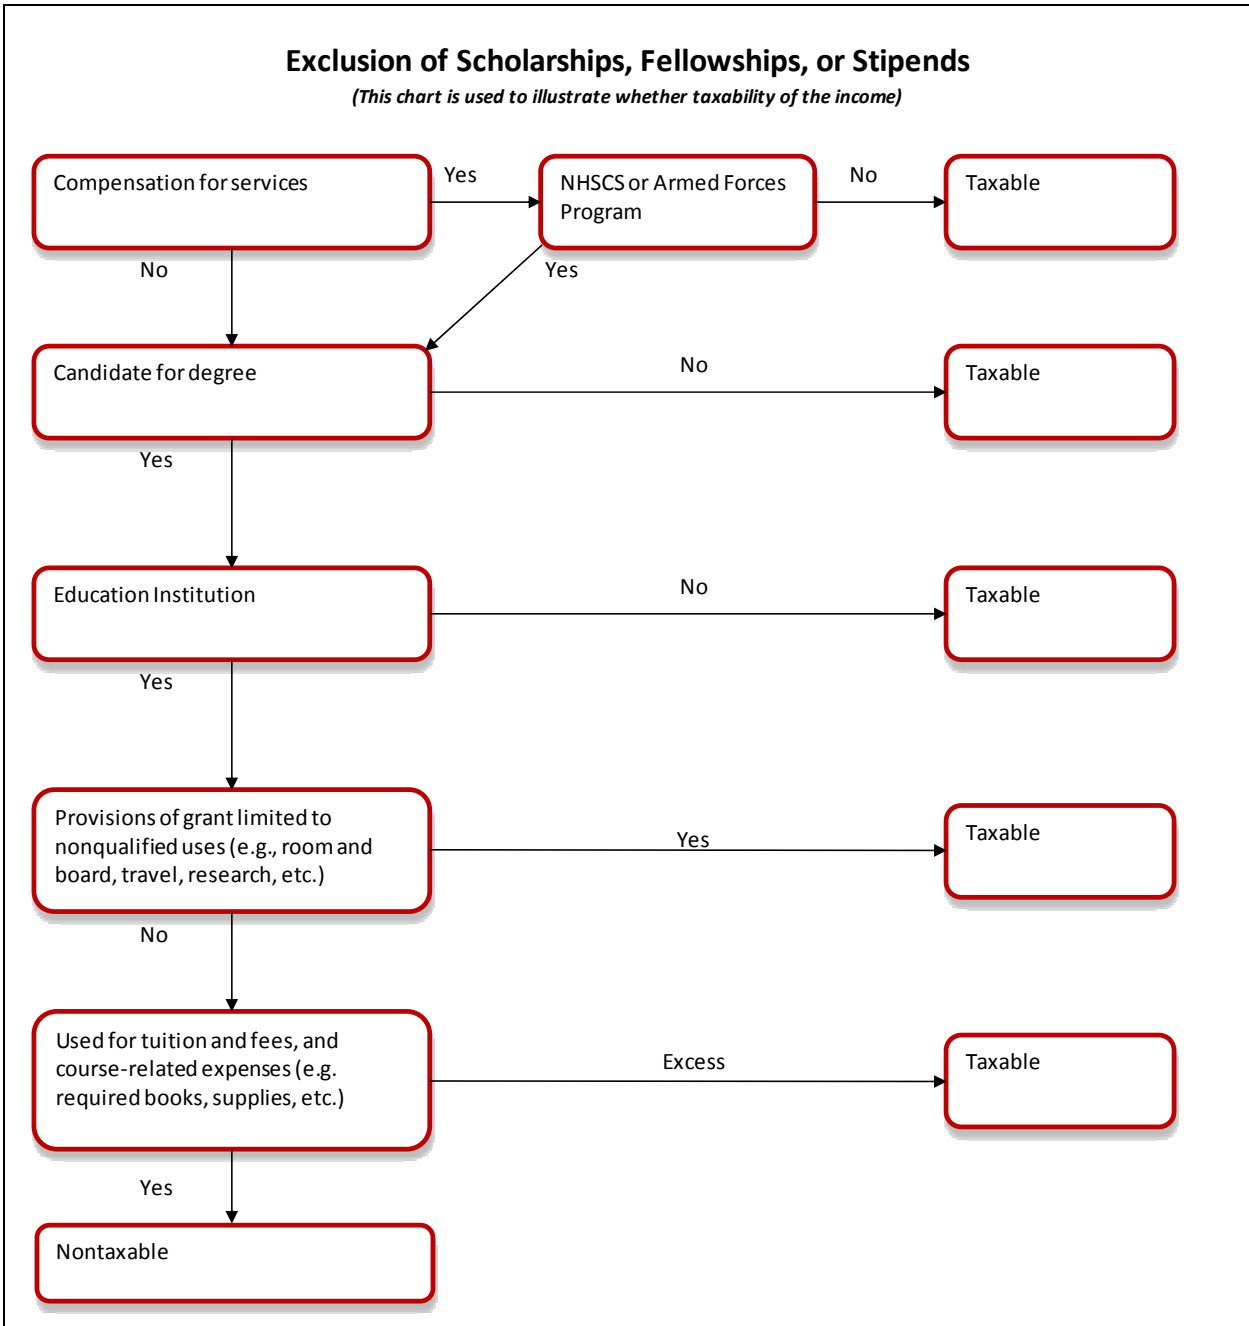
Exclusion of Scholarships, Fellowships, or Stipends

(This chart is used to illustrate whether taxability of the income)

Compensation for services

Yes

NHSCS or Armed Forces Program

No

Taxable

No

Yes

Candidate for degree

No

Taxable

Yes

Education Institution

No

Taxable

Yes

Provisions of grant limited to nonqualified uses (e.g., room and board, travel, research, etc.)

Yes

Taxable

No

Used for tuition and fees, and course-related expenses (e.g. required books, supplies, etc.)

Excess

Taxable

Yes

Nontaxable